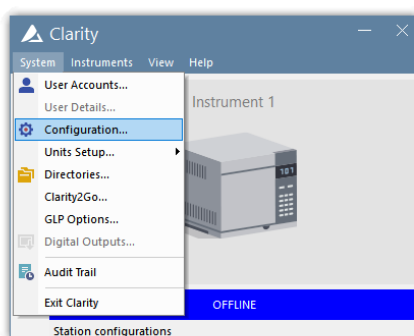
Clarity
System Instruments View Help
User Accounts...
User Details...
Configuration...
Units Setup...
Directories...
Clarity2Go...
GLP Options...
Digital Outputs...
Audit Trail
Exit Clarity
Instrument 1
101
OFFLINE
Station configurations